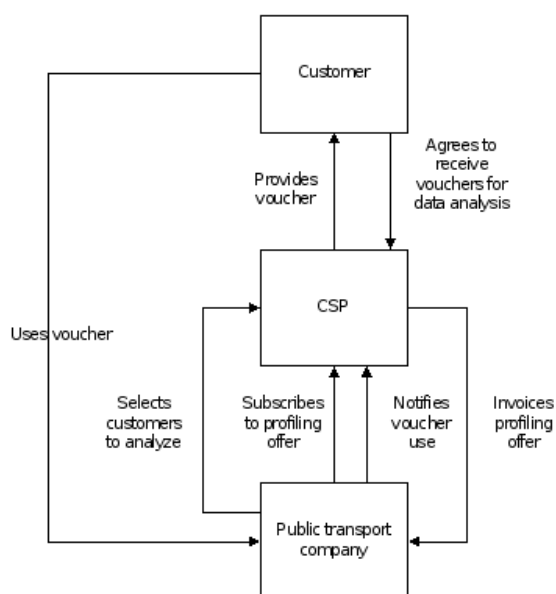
Customer

Provides voucher

Agrees to receive vouchers for data analysis

CSP

Uses voucher

Selects customers to analyze

Subscribes to profiling offer

Notifies voucher use

Invoices profiling offer

Public transport company